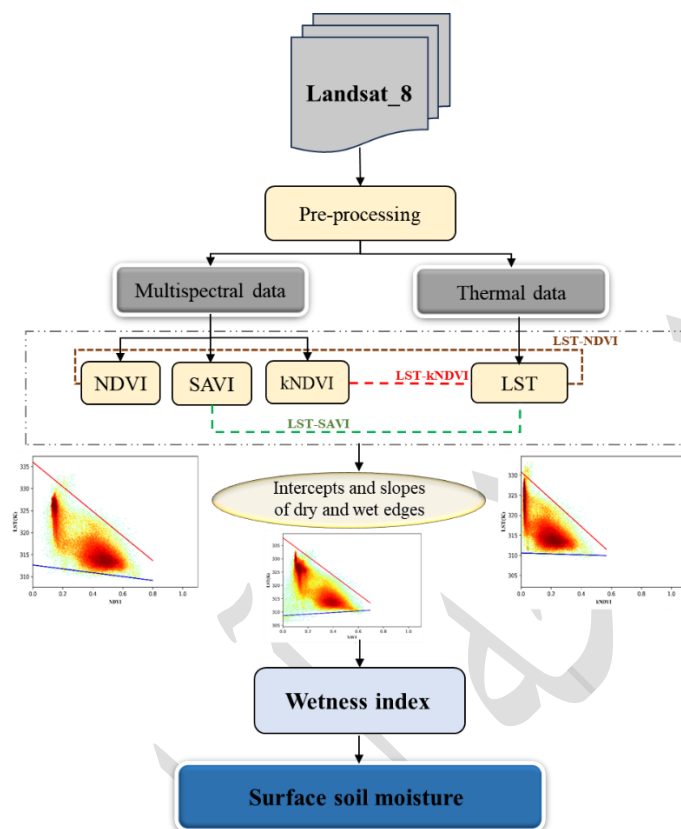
Landsat_8

Pre-processing

Multispectral data

Thermal data

LST-NDVI

NDVI

SAVI

kNDVI

LST-kNDVI

LST

LST-SAVI

Intercepts and slopes of dry and wet edges

335
330
325
320
315
310
LST(K)
0.0 0.2 0.4 0.6 0.8 1.0
NDVI

335
330
325
320
315
310
305
LST(K)
0.0 0.2 0.4 0.6 0.8 1.0
SAVI

330
325
320
315
310
305
LST(K)
0.0 0.2 0.4 0.6 0.8 1.0
kNDVI

Wetness index

Surface soil moisture